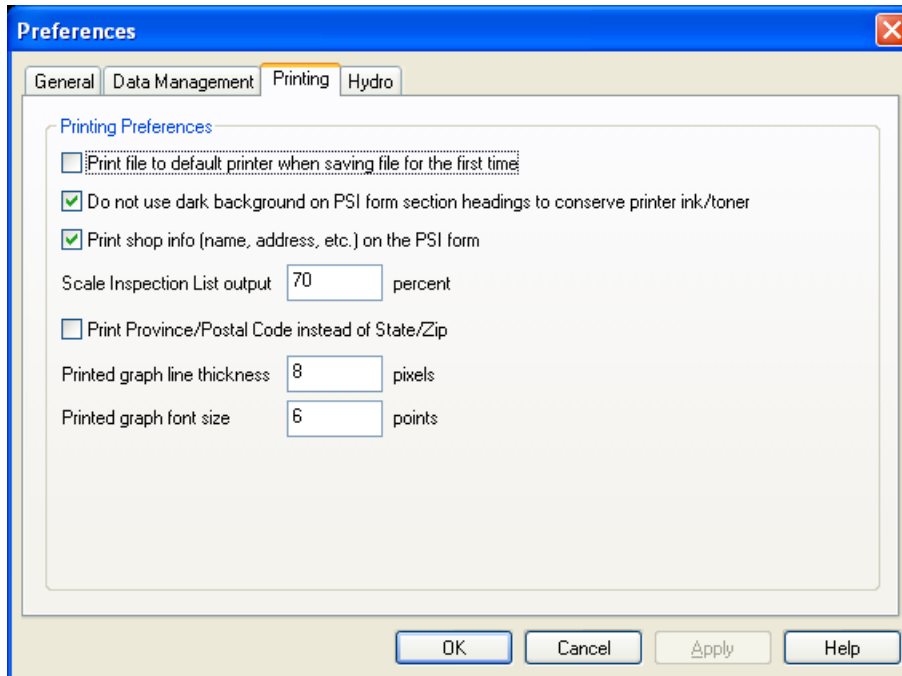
Preferences

General | Data Management | Printing | Hydro

Printing Preferences

Print file to default printer when saving file for the first time

Do not use dark background on PSI form section headings to conserve printer ink/toner

Print shop info (name, address, etc.) on the PSI form

Scale Inspection List output 70 percent

Print Province/Postal Code instead of State/Zip

Printed graph line thickness 8 pixels

Printed graph font size 6 points

OK | Cancel | Apply | Help